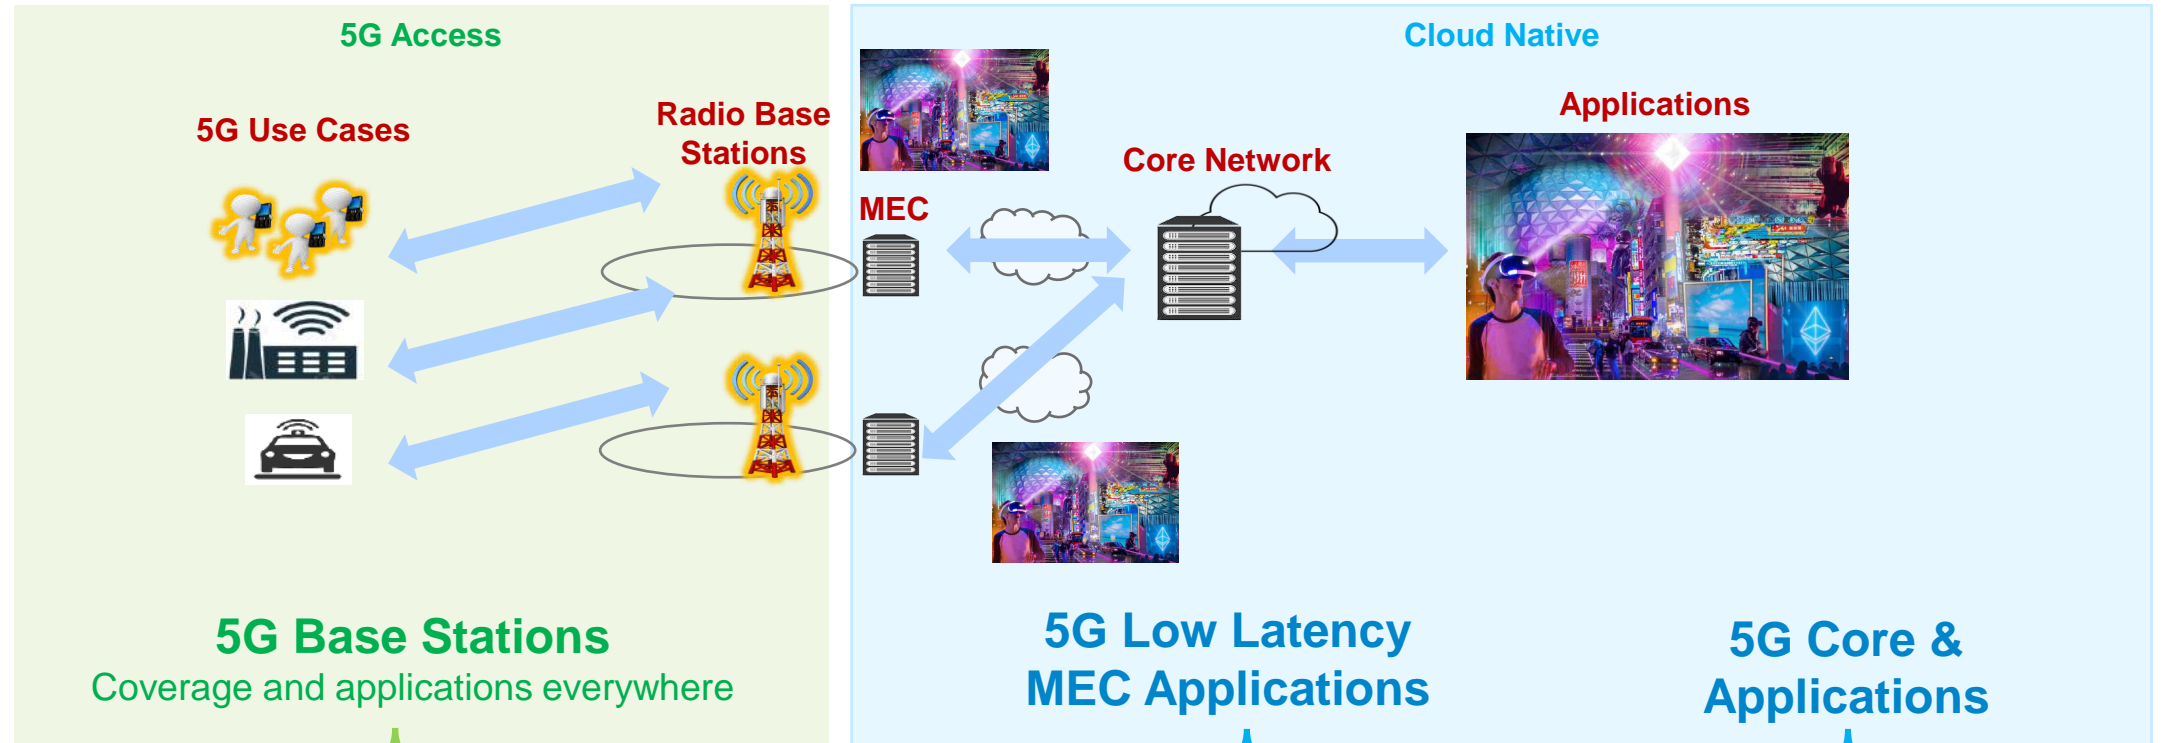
5G Access

5G Use Cases

Radio Base Stations

Cloud Native

MEC

Core Network

Applications

5G Base Stations
Coverage and applications everywhere

5G Low Latency MEC Applications

5G Core & Applications